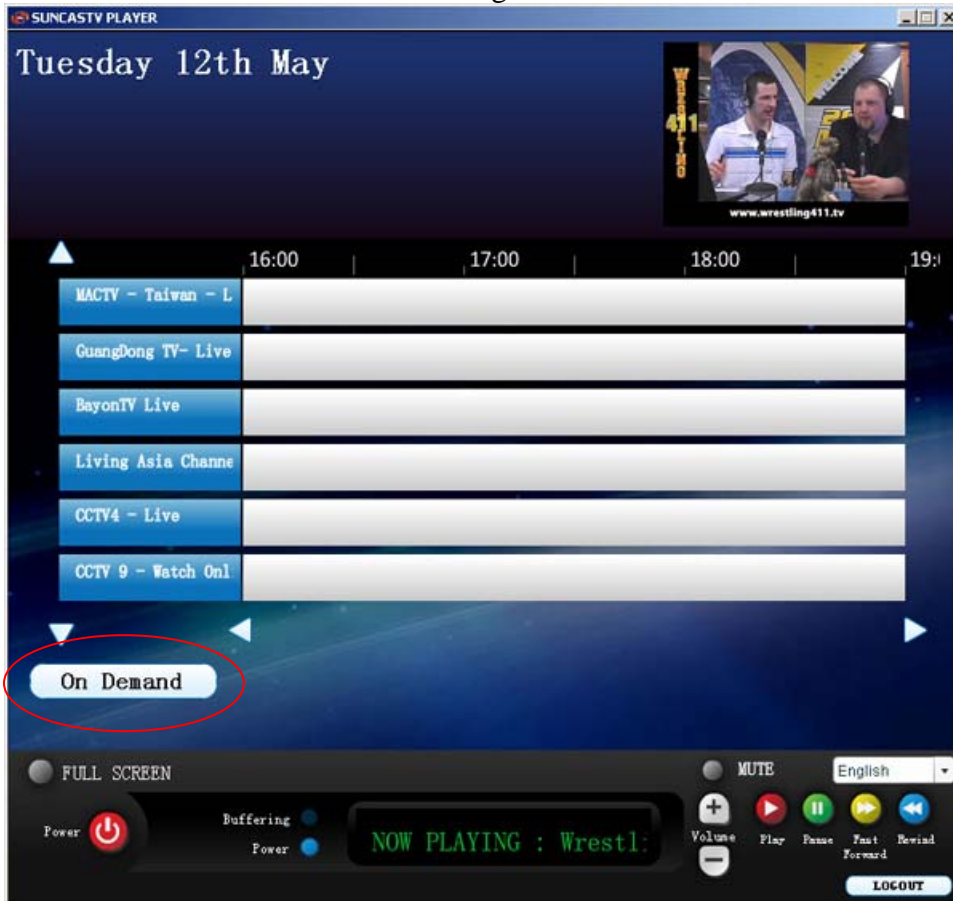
SUNCASTV PLAYER

Tuesday 12th May

WRESTLING 411

www.wrestling411.tv

16:00 | 17:00 | 18:00 | 19:

MACTV - Taiwan - L

GuangDong TV- Live

BayonTV Live

Living Asia Channe

CCTV4 - Live

CCTV 9 - Watch Onl

On Demand

FULL SCREEN

MUTE

English

Power

Buffering

Power

NOW PLAYING : Wrestl:

Volume

Play

Pause

Fast Forward

Rewind

LOGOUT